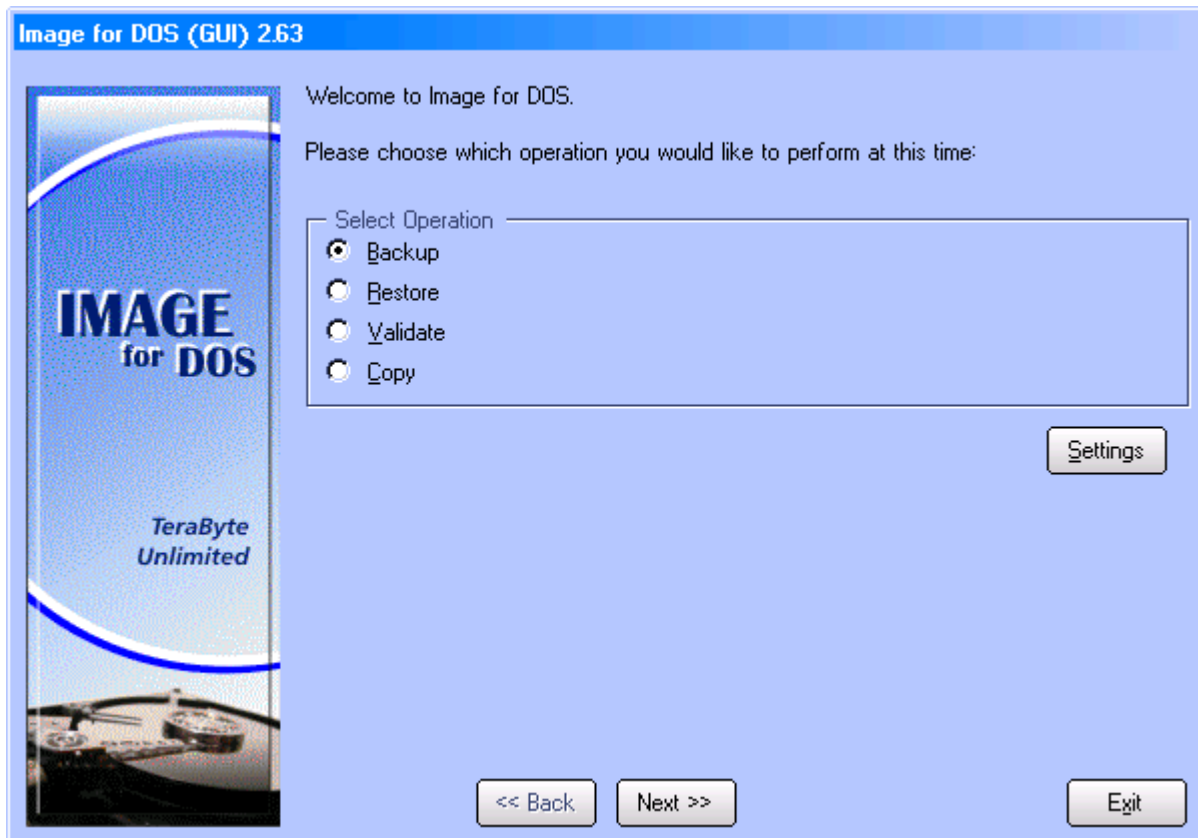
Image for DOS (GUI) 2.63

IMAGE
for DOS

TeraByte
Unlimited

Welcome to Image for DOS.

Please choose which operation you would like to perform at this time:

Select Operation
Backup
Restore
Validate
Copy

Settings

<< Back
Next >>
Exit